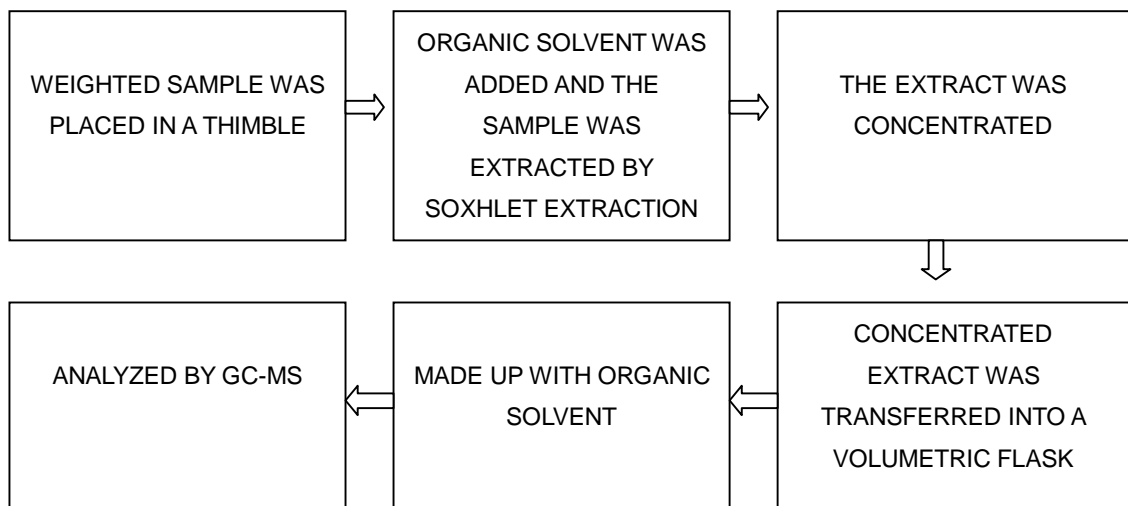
WEIGHTED SAMPLE WAS PLACED IN A THIMBLE

ORGANIC SOLVENT WAS ADDED AND THE SAMPLE WAS EXTRACTED BY SOXHLET EXTRACTION

THE EXTRACT WAS CONCENTRATED

CONCENTRATED EXTRACT WAS TRANSFERRED INTO A VOLUMETRIC FLASK

MADE UP WITH ORGANIC SOLVENT

ANALYZED BY GC-MS